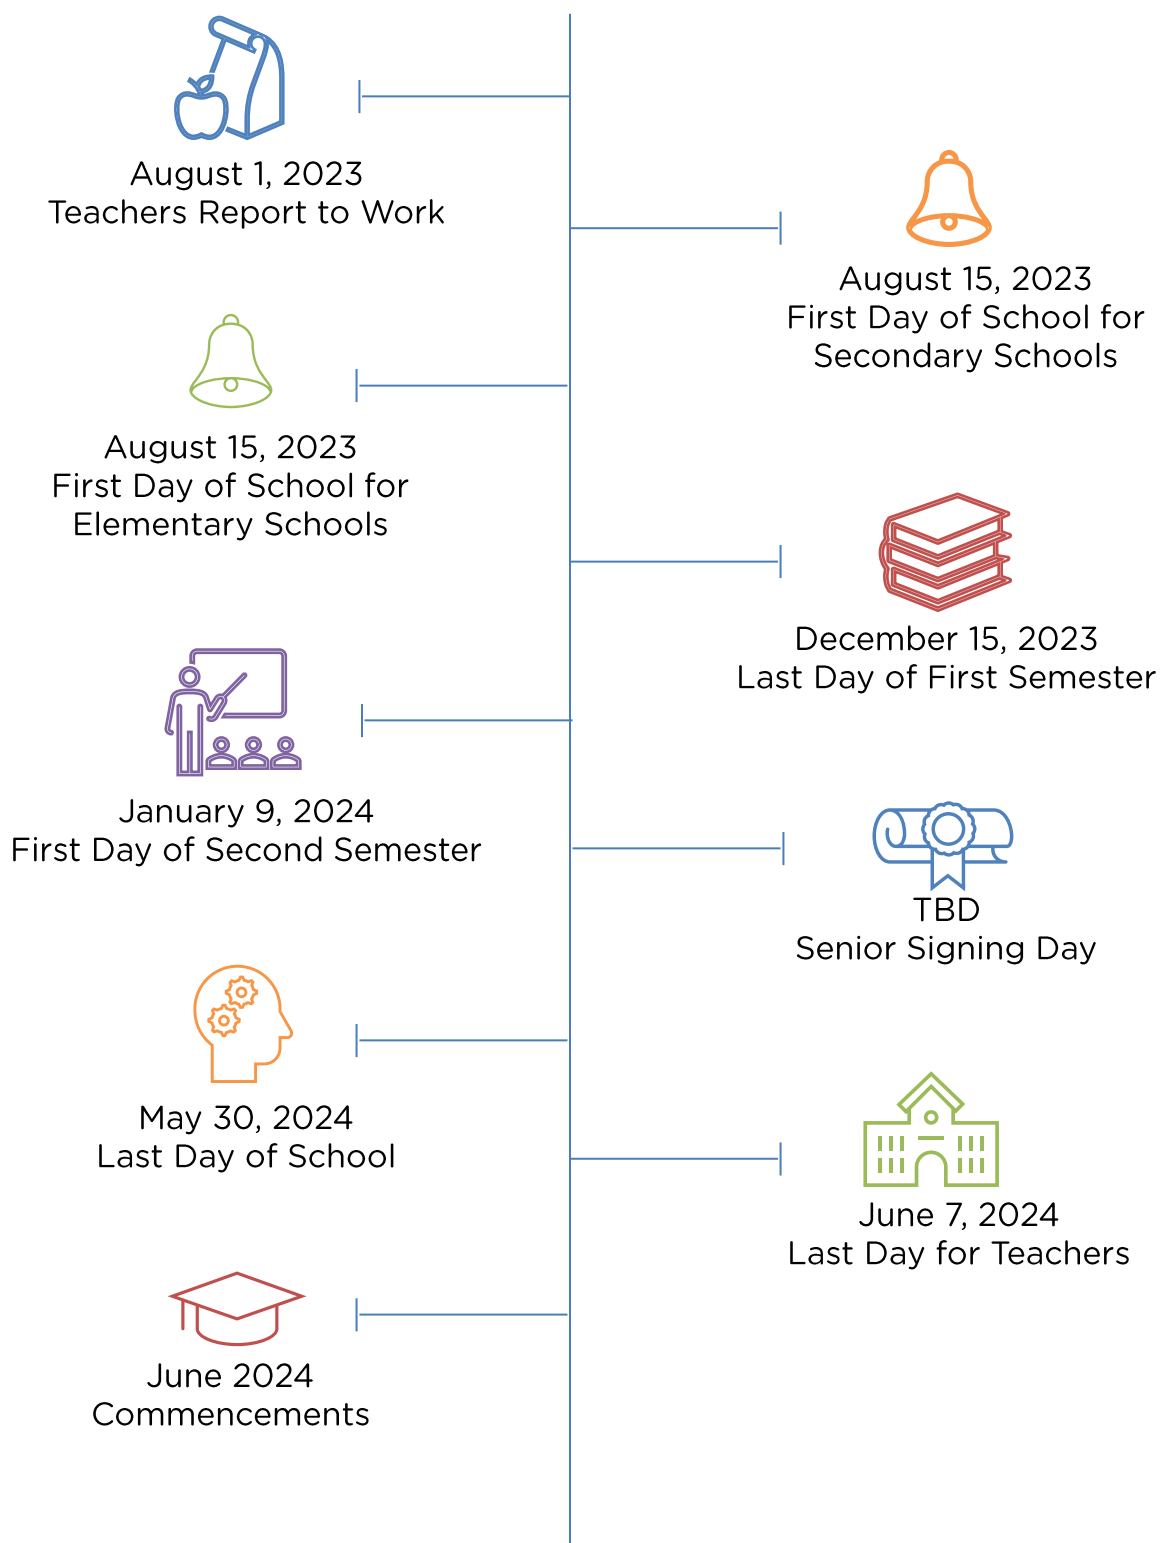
August 1, 2023
Teachers Report to Work

August 15, 2023
First Day of School for Secondary Schools

August 15, 2023
First Day of School for Elementary Schools

December 15, 2023
Last Day of First Semester

January 9, 2024
First Day of Second Semester

TBD
Senior Signing Day

May 30, 2024
Last Day of School

June 7, 2024
Last Day for Teachers

June 2024
Commencements